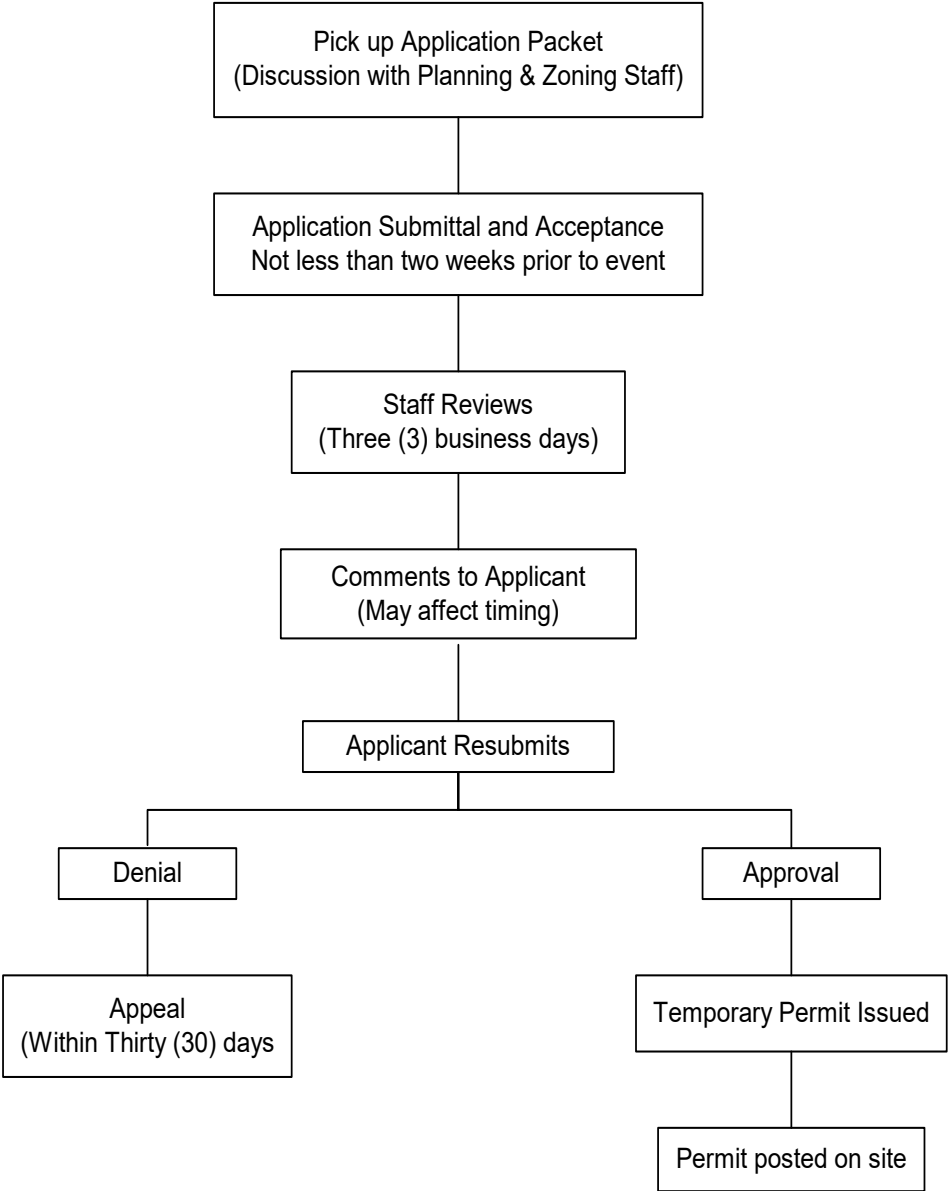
Pick up Application Packet
(Discussion with Planning & Zoning Staff)

Application Submittal and Acceptance
Not less than two weeks prior to event

Staff Reviews
(Three (3) business days)

Comments to Applicant
(May affect timing)

Applicant Resubmits

Denial

Appeal
(Within Thirty (30) days

Approval

Temporary Permit Issued

Permit posted on site